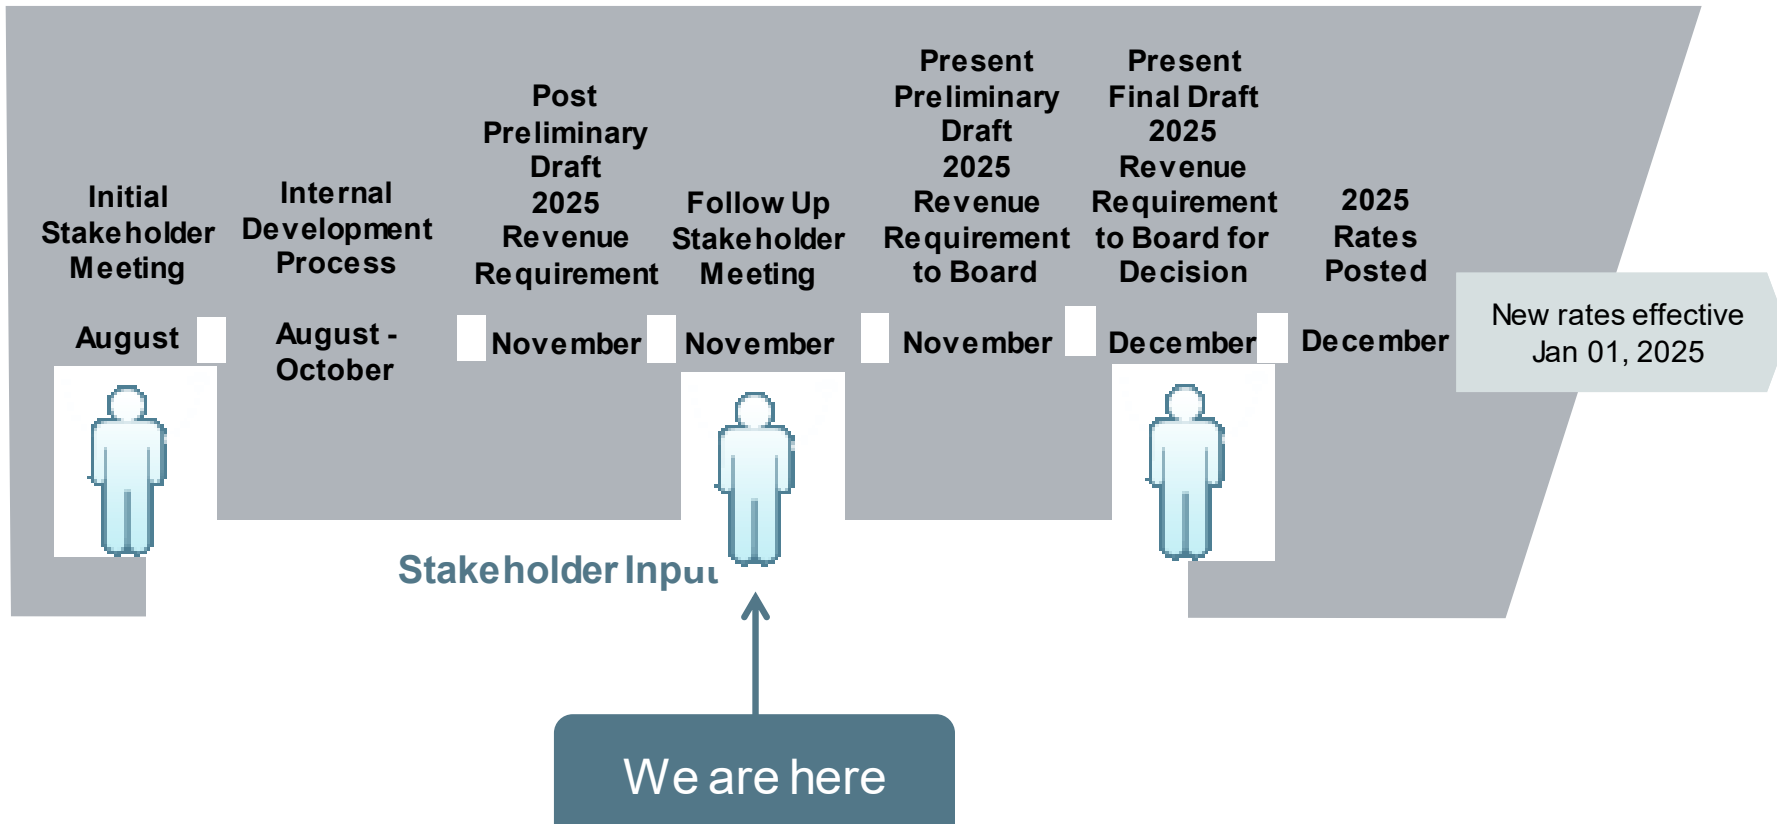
Initial Stakeholder Meeting

August

Internal Development Process

August - October

Post Preliminary Draft 2025 Revenue Requirement

November

Follow Up Stakeholder Meeting

November

Present Preliminary Draft 2025 Revenue Requirement to Board

November

Present Final Draft 2025 Revenue Requirement to Board for Decision

December

2025 Rates Posted

December

New rates effective Jan 01, 2025

Stakeholder Input

We are here